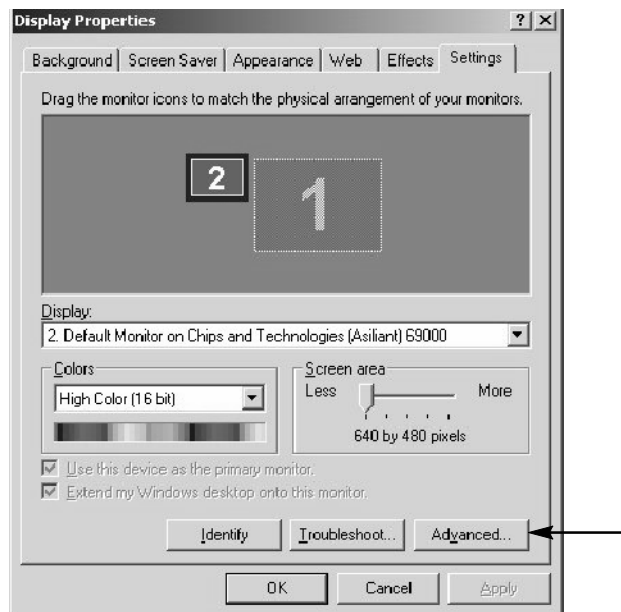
Display Properties

?

Background | Screen Saver | Appearance | Web | Effects | Settings

Drag the monitor icons to match the physical arrangement of your monitors.

2

1

Display:

2. Default Monitor on Chips and Technologies (Asiliant) 69000

Colors

High Color (16 bit)

Screen area

Less

More

640 by 480 pixels

Use this device as the primary monitor.

Extend my Windows desktop onto this monitor.

Identify

Troubleshoot...

Advanced...

OK

Cancel

Apply